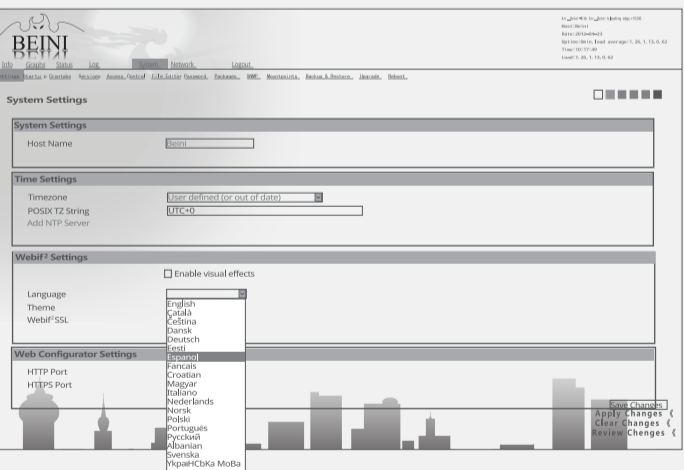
BEINI

Info Graphs Status Log System Network Logout

Settings Startup Crontabs Services Access Control File Editor Password Packages SNMP Mountpoints Backup & Restore Upgrade Reboot

System Settings

System Settings

Host Name Beini

Time Settings

Timezone User defined (or out of date)

POSIX TZ String UTC+0

Add NTP Server

Webif² Settings

Enable visual effects

Language

Theme

Webif² SSL

English
Català
Čeština
Dansk
Deutsch
Eesti
Espanol
Fancais
Croatian
Magyar
Italiano
Nederlands
Norsk
Polski
Português
Русский
Albanian
Svenska
УкраНСbКа МоВа

Web Configurator Settings

HTTP Port

HTTPS Port

Save Changes

Apply Changes «

Clear Changes «

Review Changes «